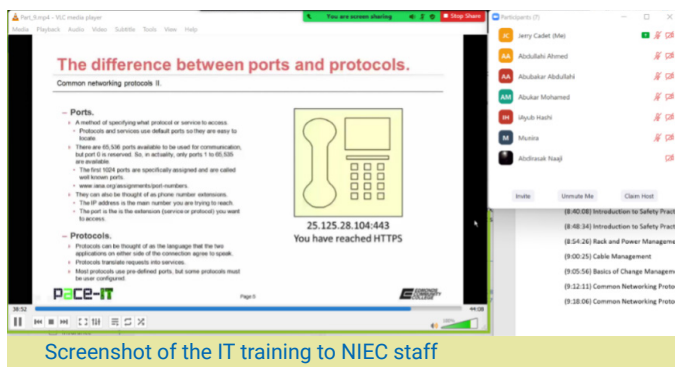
Part_8.mp4 - VLC media player
Media Playback Audio Video Subtitle Tools View Help
You are screen sharing
Stop Share

The difference between ports and protocols.

Common networking protocols II.

– Ports.
• A method of specifying what protocol or service to access.
• Protocols and services use default ports so they are easy to locate.
• There are 65,536 ports available to be used for communication, but port 0 is reserved. So, in actuality, only ports 1 to 65,536 are available.
• The first 1024 ports are specifically assigned and are called well known ports.
• www.iana.org/assignments/port-numbers.
• They can also be thought of as phone number extensions.
• The IP address is the main number you are trying to reach.
• The port is the is the extension (service or protocol) you want to access.

– Protocols.
• Protocols can be thought of as the language that the two applications on either side of the connection agree to speak.
• Protocols translate requests into services.
• Most protocols use pre-defined ports, but some protocols must be user configured.

25.125.28.104:443
You have reached HTTPS

Pace-IT
Page 5

39:52
44:08

Participants (7)
Jerry Cadet (Me)
Abdullahi Ahmed
Abubakar Abdullahi
Abubakar Mohamed
IAyub Hashi
Munira
Abdirasak Naaji
Invite
Unmute Me
Claim Host

[8:40:08] Introduction to Safety Pract
[8:48:34] Introduction to Safety Pract
[8:54:26] Rack and Power Manageme
[9:00:25] Cable Management
[9:05:56] Basics of Change Managem
[9:12:11] Common Networking Proto
[9:18:06] Common Networking Proto

Screenshot of the IT training to NIEC staff